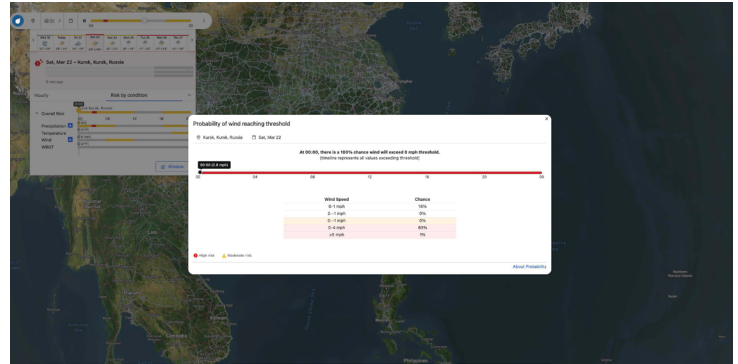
Sat, Mar 22 – Kursk, Kursk, Russia

Hourly

Risk by condition

Overall Risk

Precipitation

Temperature

Wind

WBGT

Windows

Probability of wind reaching threshold

Kursk, Kursk, Russia

Sat, Mar 22

At 00:00, there is a 100% chance wind will exceed 0 mph threshold.

(timeline represents all values exceeding threshold)

00:00 (2.8 mph)

00

04

08

12

16

20

00

| Wind Speed | Chance |
|---|---|
| 0–1 mph | 16% |
| 2–1 mph | 0% |
| 0–1 mph | 0% |
| 0–4 mph | 60% |
| >5 mph | 1% |

High risk

Moderate risk

About Probability

Philippines